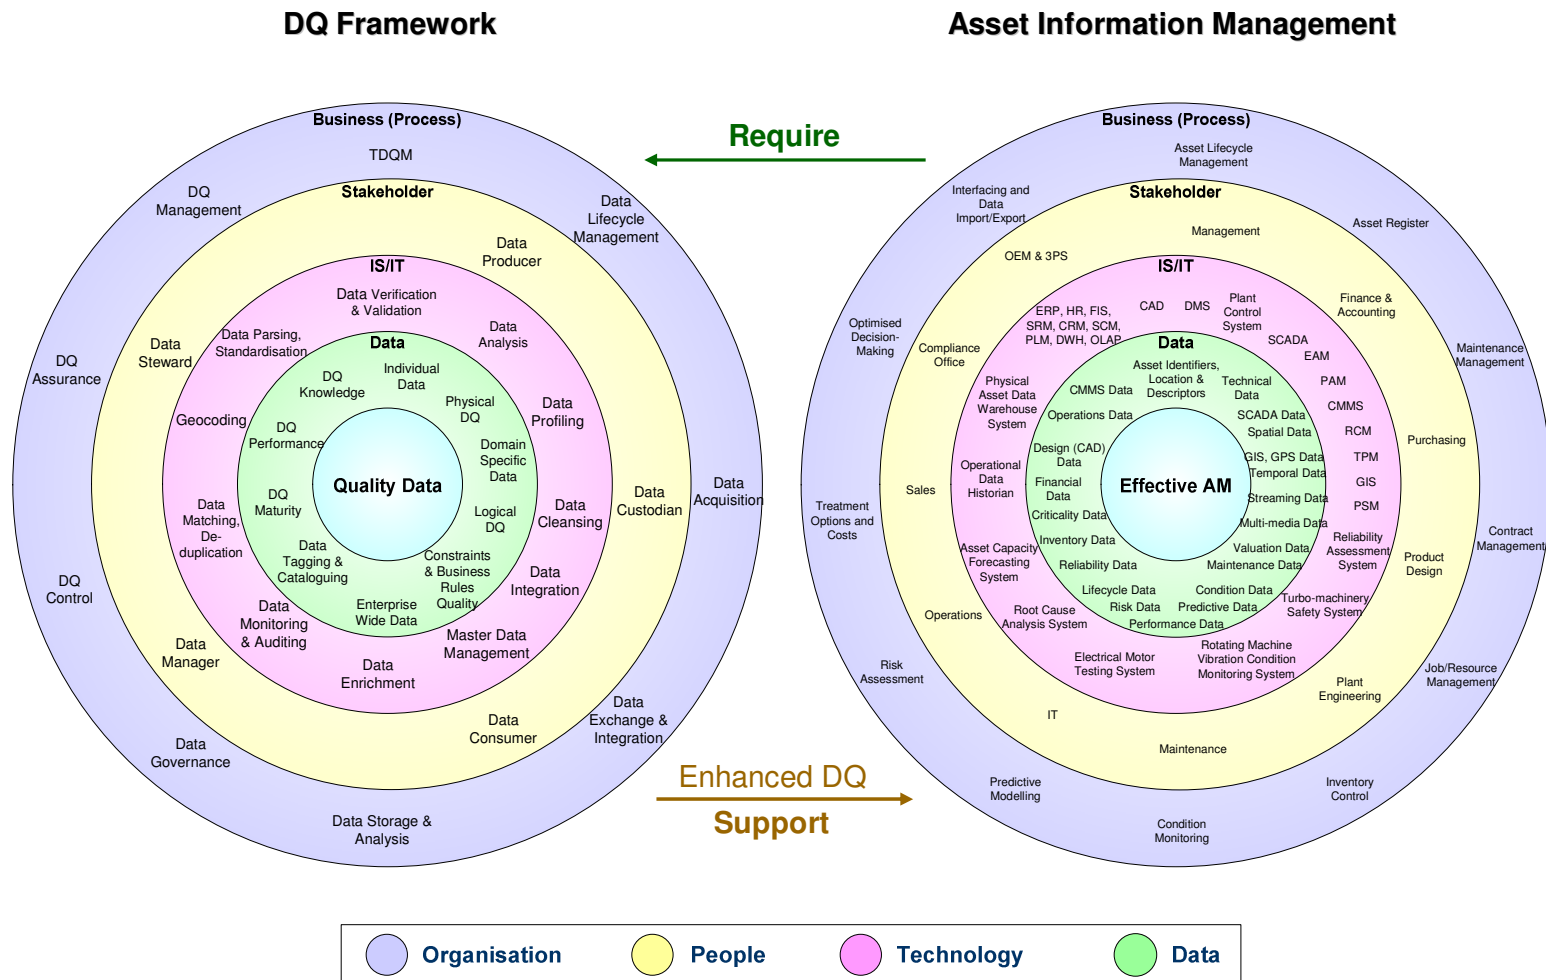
DQ Framework

Asset Information Management

Require

Business (Process)

TDQM

DQ Management

Data Lifecycle Management

Stakeholder

Data Producer

IS/IT

Data Verification & Validation

Data Analysis

Data Parsing, Standardisation

Data Steward

DQ Assurance

Data

Individual Data

DQ Knowledge

Physical DQ

Data Profiling

Geocoding

DQ Performance

Domain Specific Data

Quality Data

Data Acquisition

Data Custodian

DQ Maturity

Logical DQ

Data Cleansing

Data Matching, De-duplication

Data Tagging & Cataloguing

Constraints & Business Rules

Quality

Data Integration

DQ Control

Data Monitoring & Auditing

Enterprise Wide Data

Master Data Management

Data Manager

Data Enrichment

Data Exchange & Integration

Data Consumer

Data Governance

Data Storage & Analysis

Business (Process)

Asset Lifecycle Management

Interfacing and Data Import/Export

Stakeholder

Asset Register

Management

OEM & 3PS

IS/IT

CAD

DMS

Plant Control System

Finance & Accounting

ERP, HR, FIS, SRM, CRM, SCM, PLM, DWH, OLAP

SCADA

Optimised Decision-Making

Compliance Office

Data

EAM

Maintenance Management

Asset Identifiers, Location & Descriptors

Physical Asset Data Warehouse System

CMMS Data

Technical Data

PAM

CMMS

Operations Data

SCADA Data

Spatial Data

RCM

Purchasing

Design (CAD) Data

Operational Data Historian

GIS, GPS Data

TPM

Temporal Data

Sales

Financial Data

Effective AM

GIS

Treatment Options and Costs

Streaming Data

PSM

Criticality Data

Multi-media Data

Contract Management

Inventory Data

Reliability Assessment System

Asset Capacity Forecasting System

Valuation Data

Product Design

Reliability Data

Maintenance Data

Lifecycle Data

Condition Data

Turbo-machinery Safety System

Operations

Root Cause Analysis System

Risk Data

Predictive Data

Performance Data

Rotating Machine Vibration Condition Monitoring System

Risk Assessment

Electrical Motor Testing System

Job/Resource Management

Plant Engineering

IT

Maintenance

Predictive Modelling

Inventory Control

Condition Monitoring

Enhanced DQ

Support

Organisation

People

Technology

Data